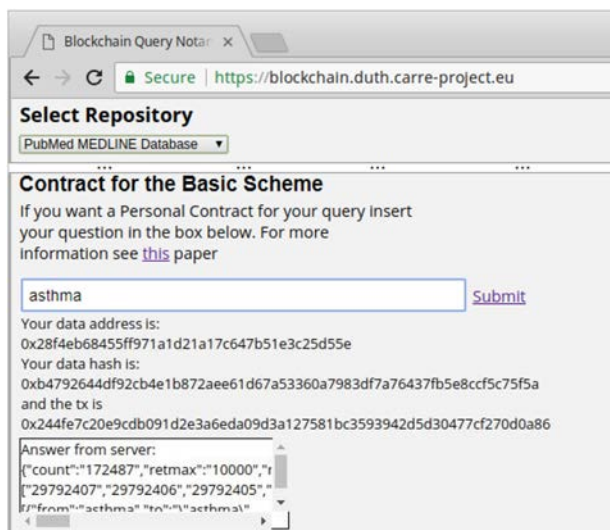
Blockchain Query Notar ×

Secure | https://blockchain.duth.carre-project.eu

Select Repository

PubMed MEDLINE Database

Contract for the Basic Scheme

If you want a Personal Contract for your query insert your question in the box below. For more information see this paper

asthma

Submit

Your data address is:
0x28f4eb68455ff971a1d21a17c647b51e3c25d55e
Your data hash is:
0xb4792644df92cb4e1b872aee61d67a53360a7983df7a76437fb5e8ccf5c75f5a
and the tx is
0x244fe7c20e9cdb091d2e3a6eda09d3a127581bc3593942d5d30477cf270d0a86

Answer from server:
{"count":"172487","retmax":"10000","r
["29792407","29792406","29792405","
[{"from":"asthma","to":"\"asthma\"